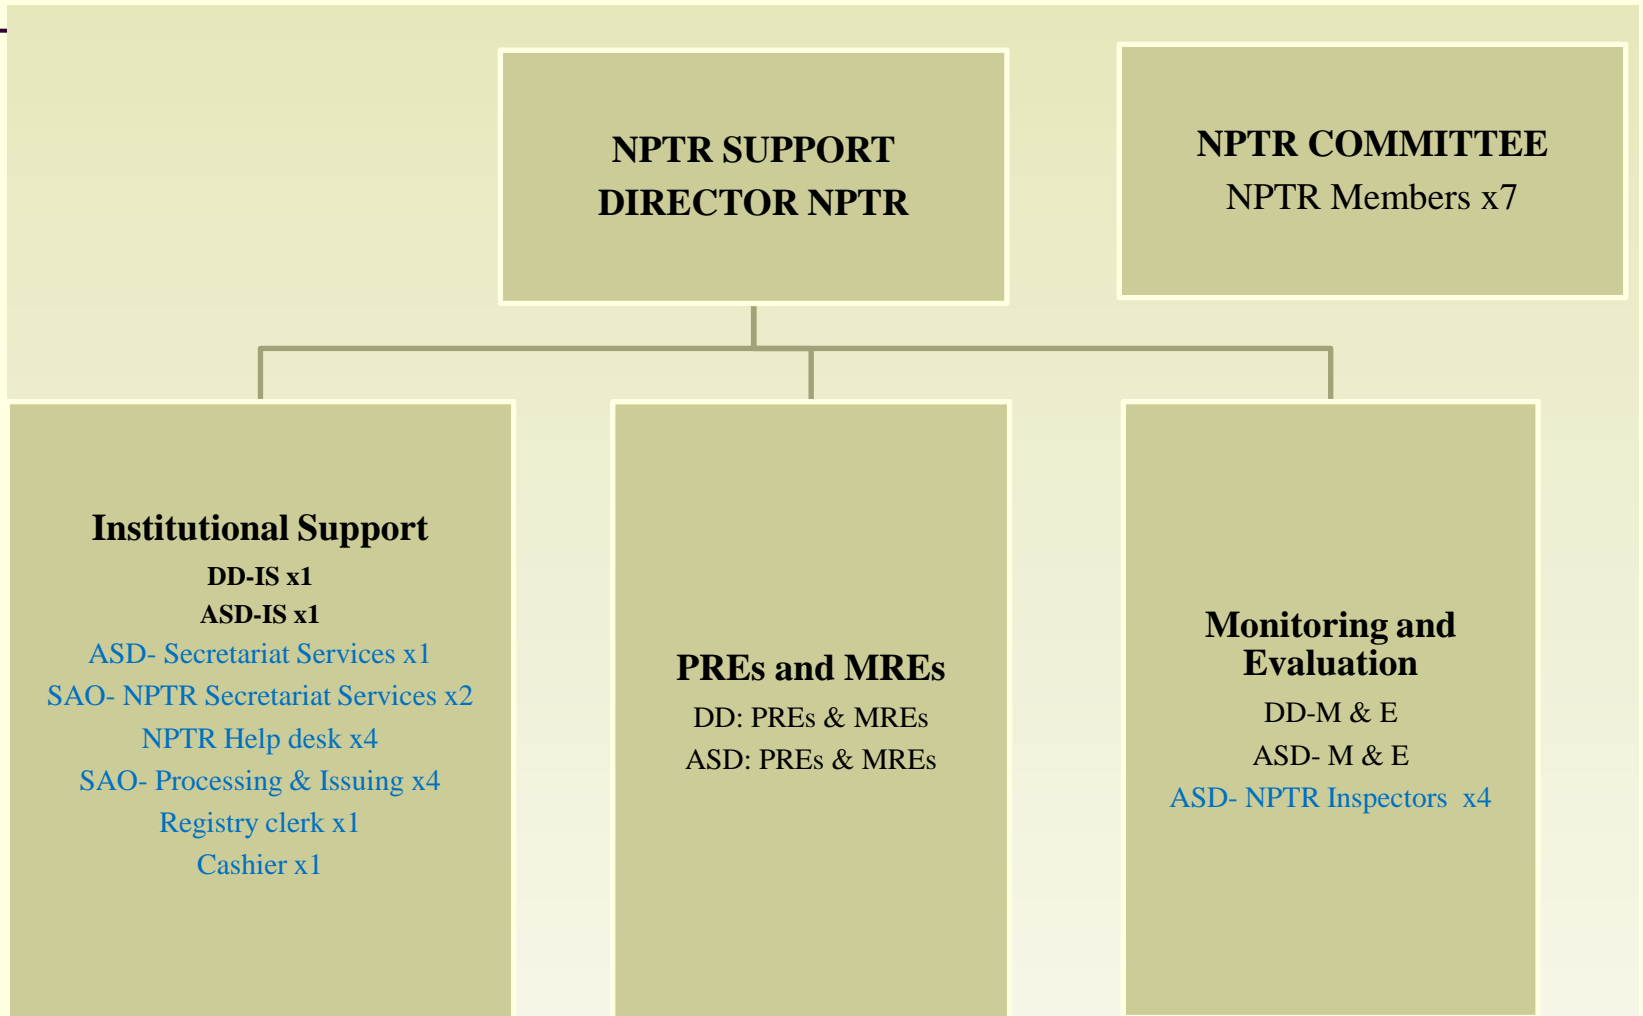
NPTR SUPPORT
DIRECTOR NPTR

NPTR COMMITTEE
NPTR Members x7

Institutional Support
DD-IS x1
ASD-IS x1
ASD- Secretariat Services x1
SAO- NPTR Secretariat Services x2
NPTR Help desk x4
SAO- Processing & Issuing x4
Registry clerk x1
Cashier x1

PREs and MREs
DD: PREs & MREs
ASD: PREs & MREs

Monitoring and Evaluation
DD-M & E
ASD- M & E
ASD- NPTR Inspectors x4